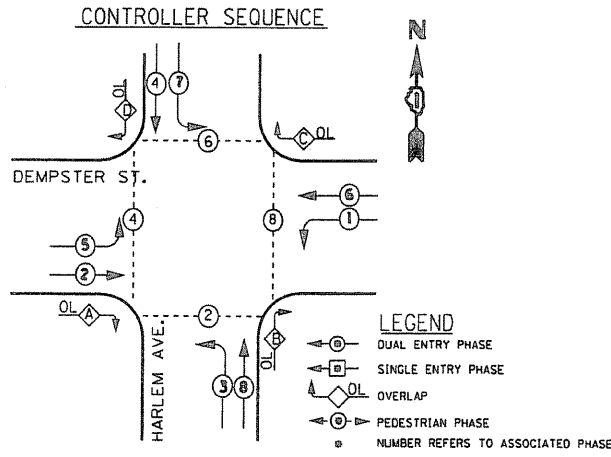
CONTROLLER SEQUENCE

N

4 7

OL D

6

C OL

DEMPSTER ST.

6

1

4

8

5

2

OL A

2

OL B

HARLEM AVE.

3 8

LEGEND

DUAL ENTRY PHASE

SINGLE ENTRY PHASE

OL OVERLAP

PEDESTRIAN PHASE

NUMBER REFERS TO ASSOCIATED PHASE